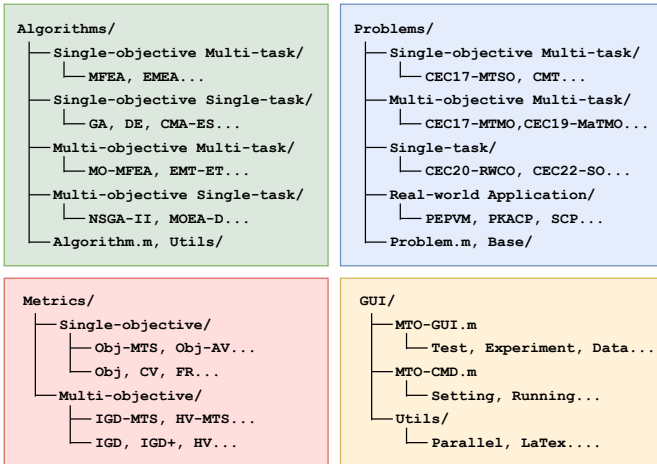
Algorithms/
Single-objective Multi-task/
MFEA, EMEA...
Single-objective Single-task/
GA, DE, CMA-ES...
Multi-objective Multi-task/
MO-MFEA, EMT-ET...
Multi-objective Single-task/
NSGA-II, MOEA-D...
Algorithm.m, Utils/

Problems/
Single-objective Multi-task/
CEC17-MTSO, CMT...
Multi-objective Multi-task/
CEC17-MTMO,CEC19-MaTMO...
Single-task/
CEC20-RWCO, CEC22-SO...
Real-world Application/
PEPVM, PKACP, SCP...
Problem.m, Base/

Metrics/
Single-objective/
Obj-MTS, Obj-AV...
Obj, CV, FR...
Multi-objective/
IGD-MTS, HV-MTS...
IGD, IGD+, HV...

GUI/
MTO-GUI.m
Test, Experiment, Data...
MTO-CMD.m
Setting, Running...
Utils/
Parallel, LaTex....